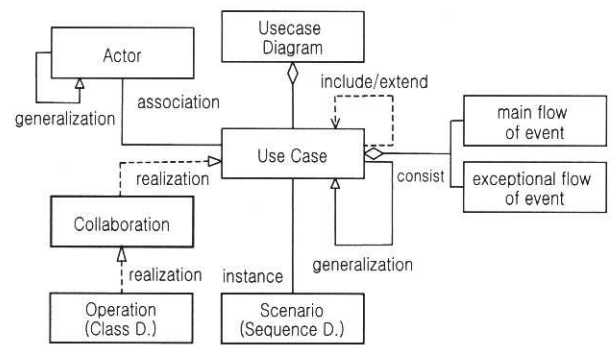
Usecase Diagram

Actor

generalization

association

include/extend

main flow of event

Use Case

consist

exceptional flow of event

realization

Collaboration

realization

instance

generalization

Operation (Class D.)

Scenario (Sequence D.)